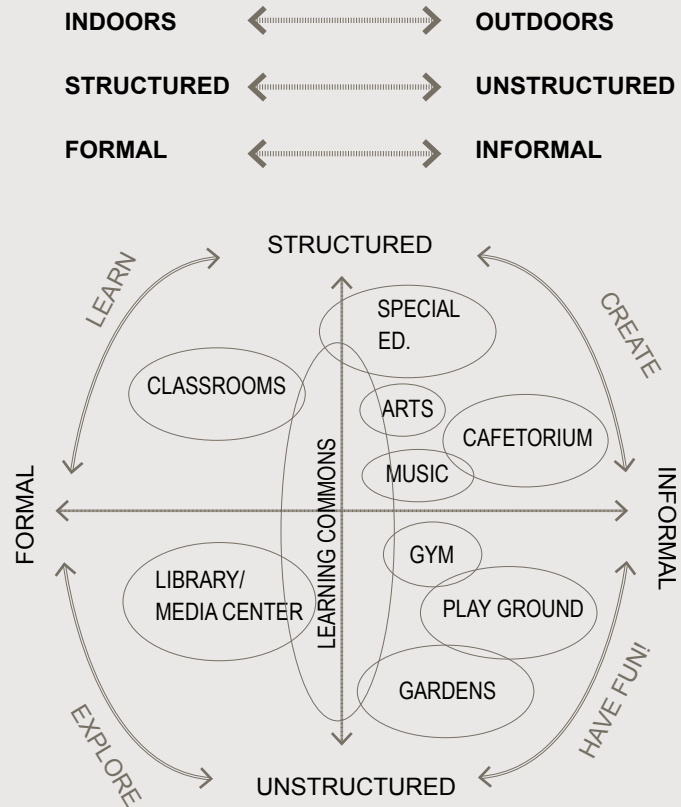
INDOORS OUTDOORS

STRUCTURED UNSTRUCTURED

FORMAL INFORMAL

STRUCTURED

LEARN

CREATE

SPECIAL ED.

CLASSROOMS

ARTS

CAFETORIUM

LEARNING COMMONS

MUSIC

FORMAL

INFORMAL

GYM

LIBRARY/ MEDIA CENTER

PLAY GROUND

GARDENS

EXPLORE

HAVE FUN!

UNSTRUCTURED